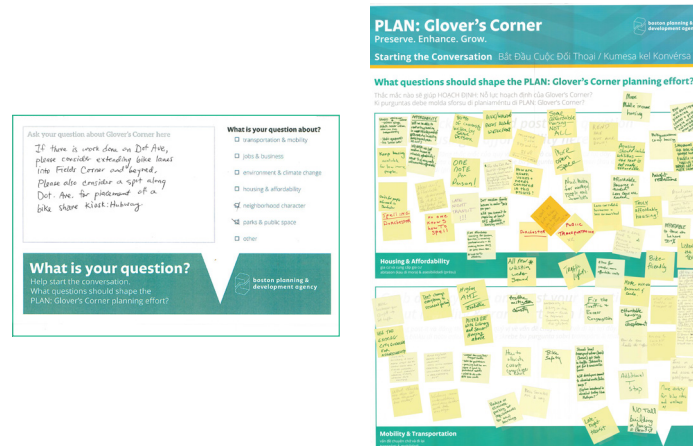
Ask your question about Glover's Corner here

If there is work done on Dot Ave, please consider extending bike lanes into Fields Corner and beyond. Please also consider a spot along Dot. Ave. for placement of a bike share kiosk: Hubway.

What is your question about?

☐ transportation & mobility
☐ jobs & business
☐ environment & climate change
☐ housing & affordability
☑ neighborhood character
☐ parks & public space
☐ other

What is your question?
Help start the conversation.
What questions should shape the PLAN: Glover's Corner planning effort?

boston planning & development agency

PLAN: Glover's Corner
Preserve. Enhance. Grow.

boston planning & development agency

Starting the Conversation Bắt Đầu Cuộc Đối Thoại / Kumesa kel Konvèrsa

What questions should shape the PLAN: Glover's Corner planning effort?

Thắc mắc nào sẽ giúp HOẠCH ĐỊNH: Nỗ lực hoạch định của Glover's Corner?
Ki purguntas debe molda sforsu di planamentu di PLAN: Glover's Corner?

ONE NOTE PER PERSON!

AFFORDABLE

Housing & Affordability

Mobility & Transportation

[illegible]